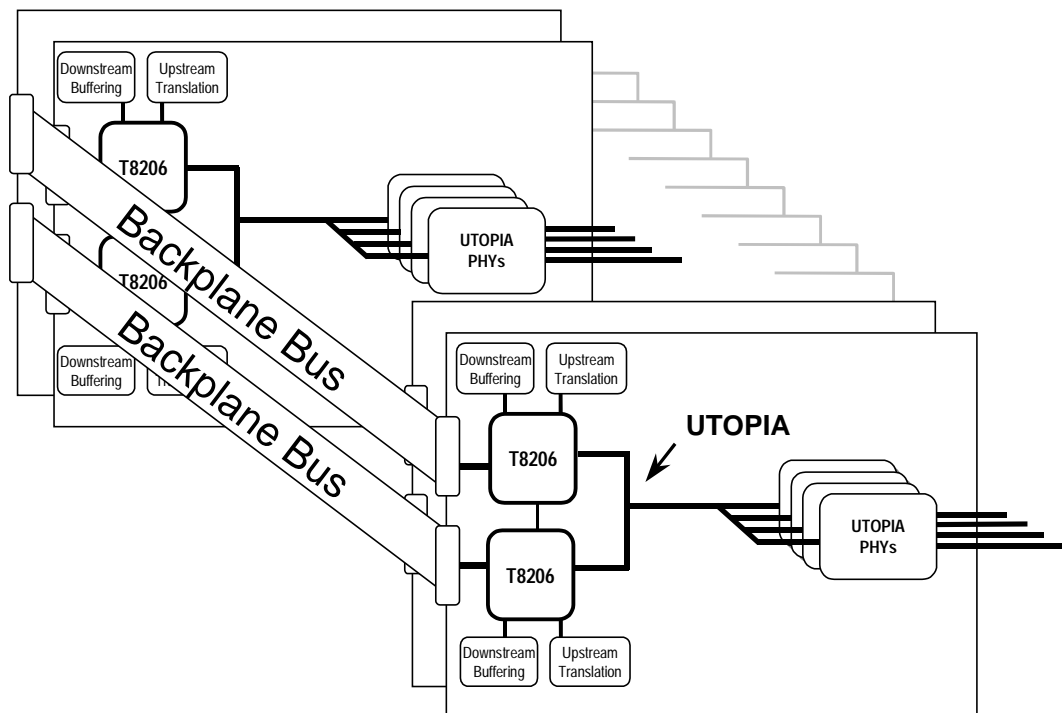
Downstream Buffering

Upstream Translation

T8206

T8206

UTOPIA PHYs

Downstream Buffering

Backplane Bus

Backplane Bus

Downstream Buffering

Upstream Translation

UTOPIA

T8206

T8206

UTOPIA PHYs

Downstream Buffering

Upstream Translation